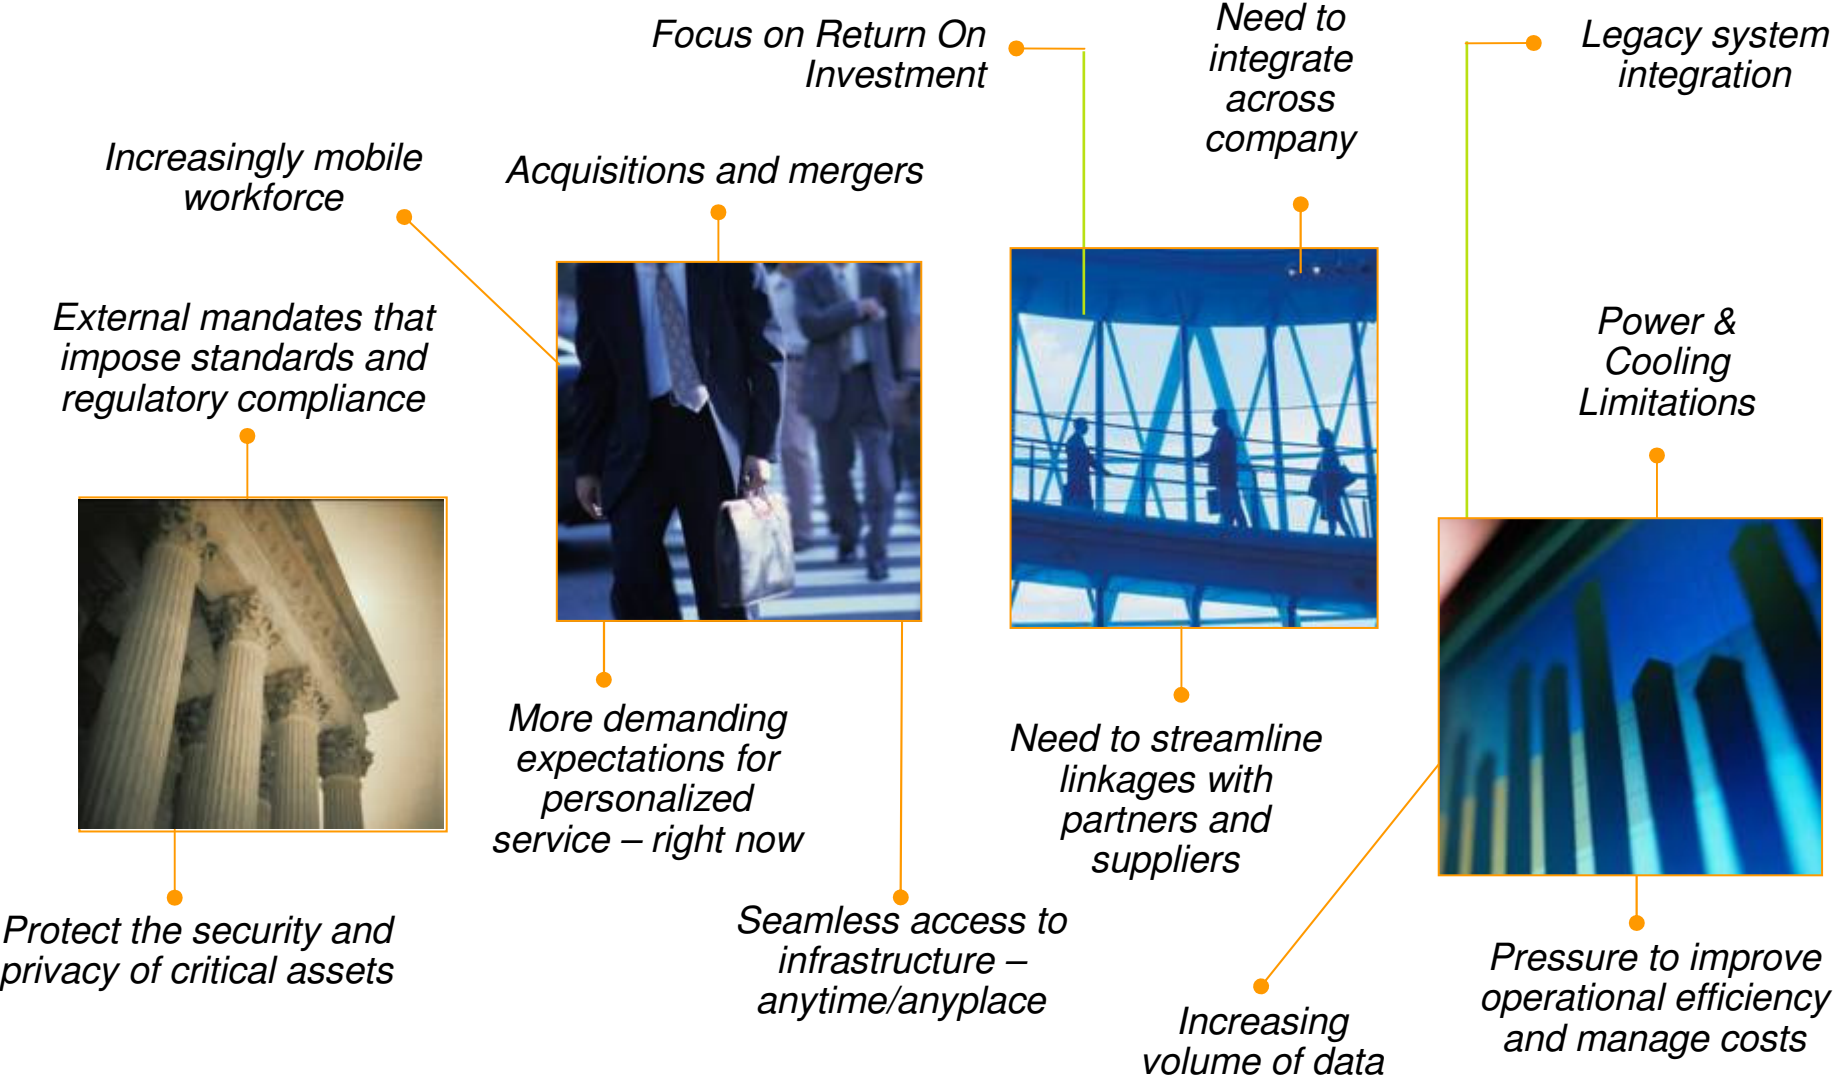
Focus on Return On Investment

Need to integrate across company

Legacy system integration

Increasingly mobile workforce

Acquisitions and mergers

External mandates that impose standards and regulatory compliance

Power & Cooling Limitations

More demanding expectations for personalized service – right now

Need to streamline linkages with partners and suppliers

Protect the security and privacy of critical assets

Seamless access to infrastructure – anytime/anyplace

Pressure to improve operational efficiency and manage costs

Increasing volume of data